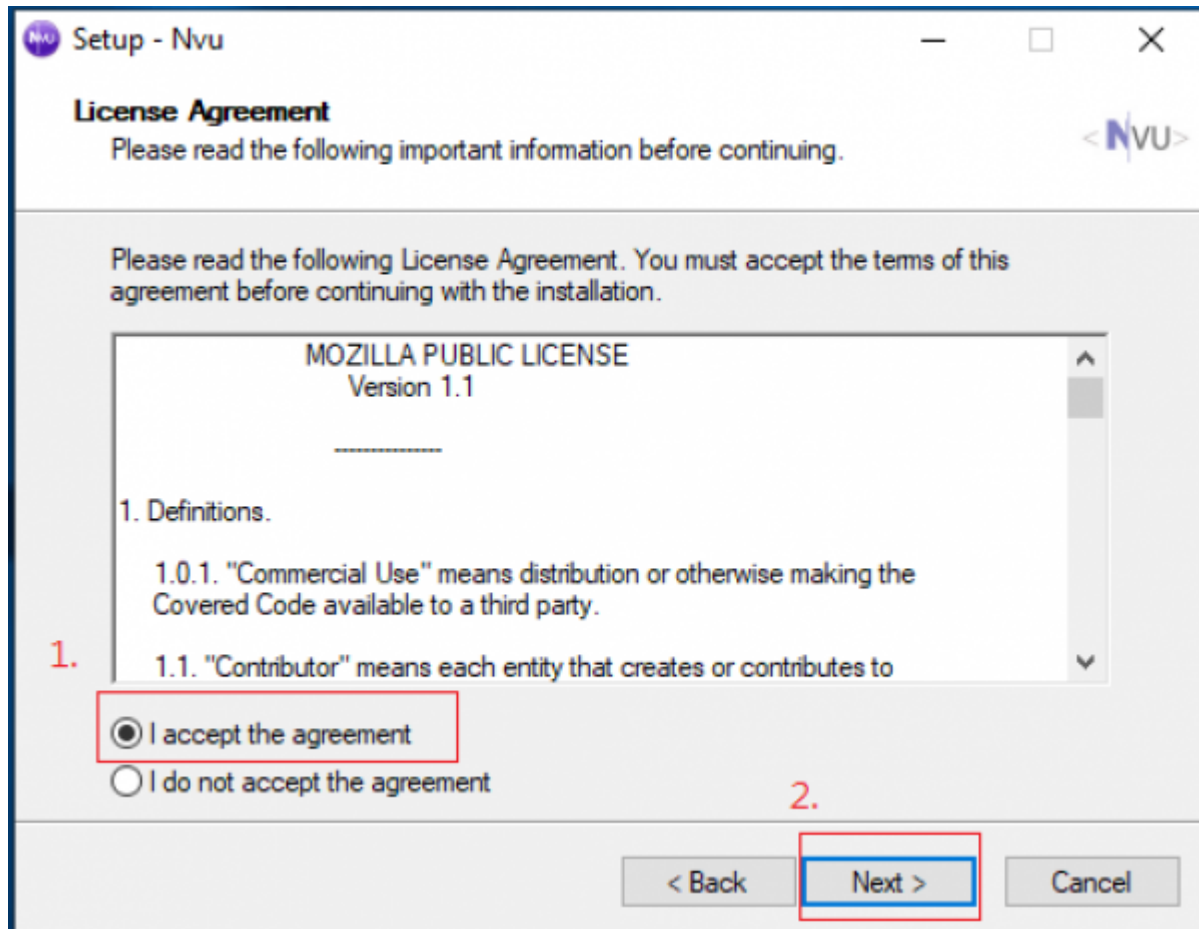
Setup - Nvu

License Agreement
Please read the following important information before continuing.

<NVU>

Please read the following License Agreement. You must accept the terms of this agreement before continuing with the installation.

MOZILLA PUBLIC LICENSE
Version 1.1

---------------

1. Definitions.

1.0.1. "Commercial Use" means distribution or otherwise making the Covered Code available to a third party.

1.1. "Contributor" means each entity that creates or contributes to

1.

I accept the agreement

I do not accept the agreement

2.

< Back

Next >

Cancel